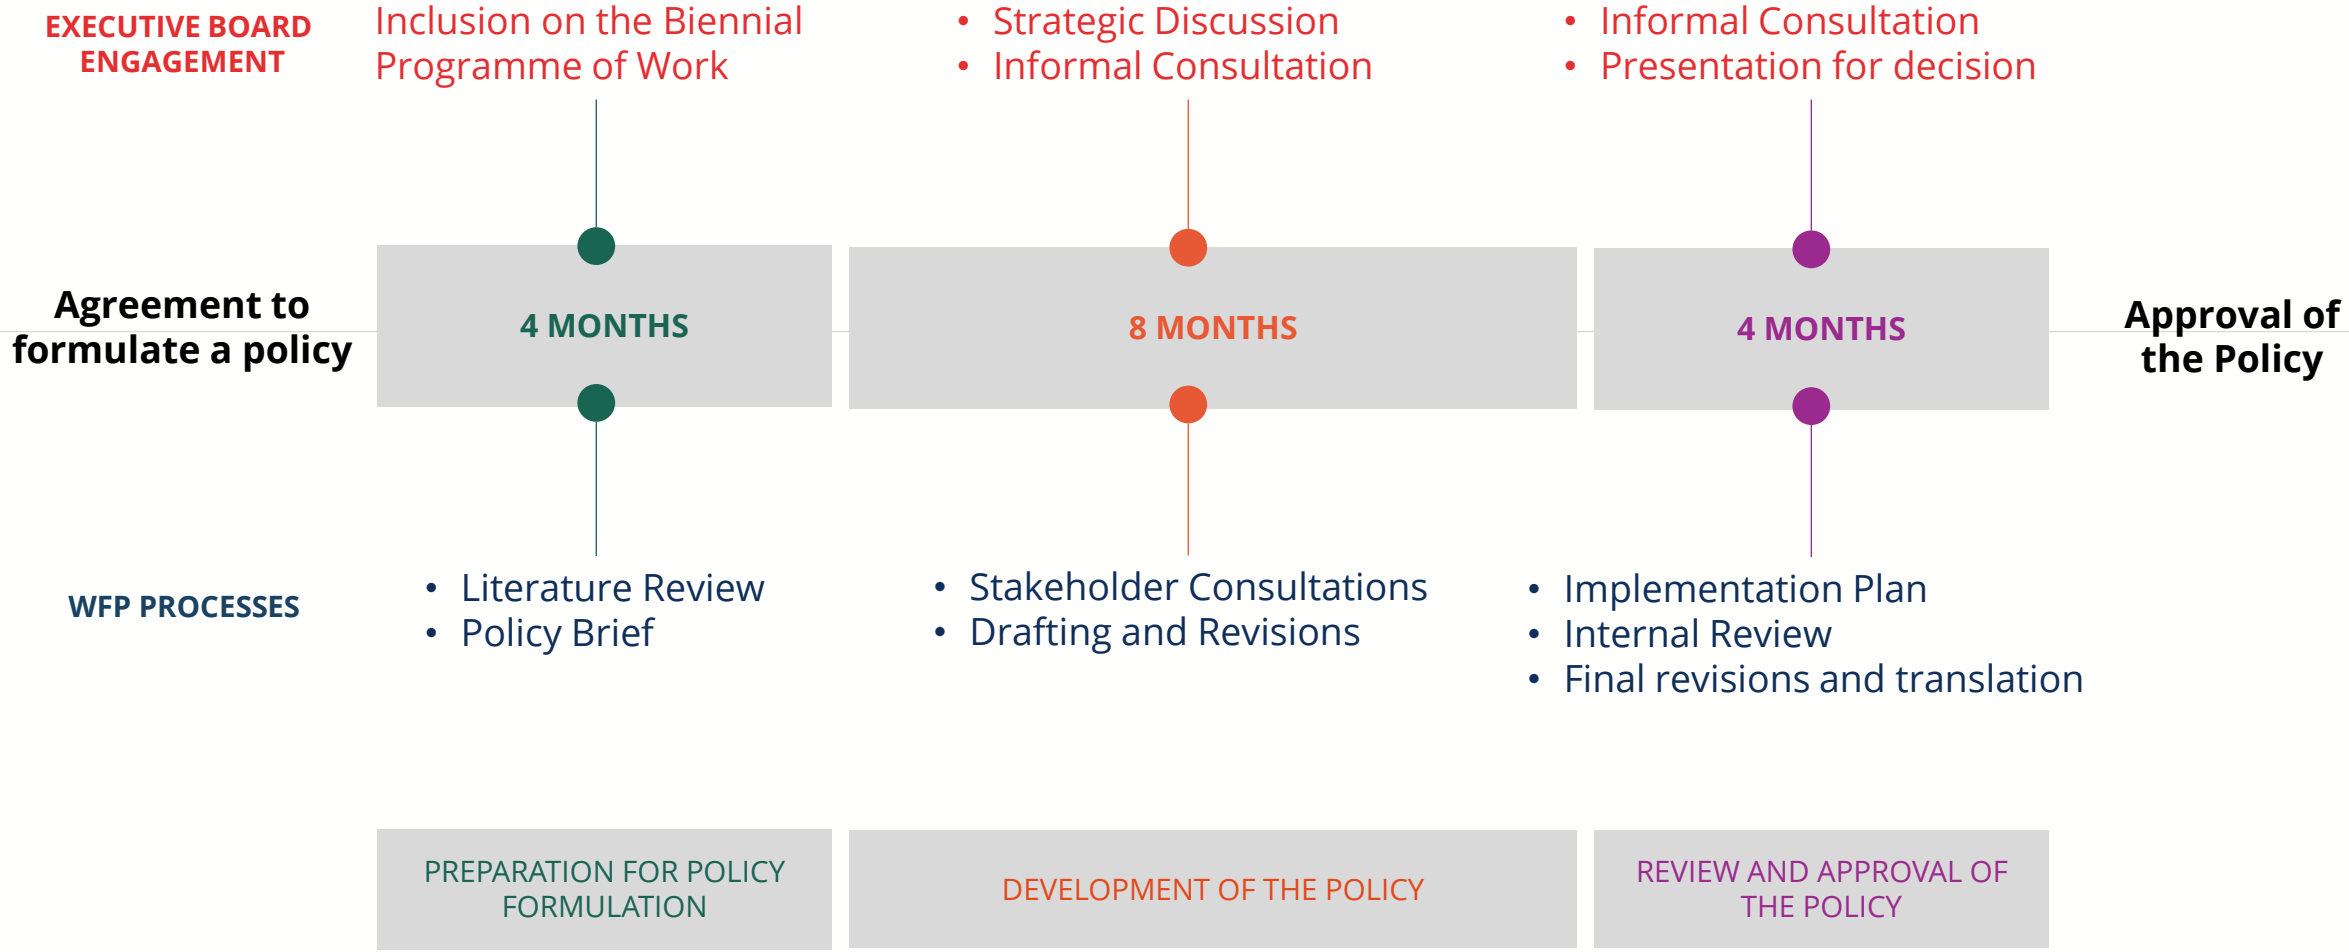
EXECUTIVE BOARD ENGAGEMENT

Inclusion on the Biennial Programme of Work

- Strategic Discussion
- Informal Consultation

- Informal Consultation
- Presentation for decision

Agreement to formulate a policy

4 MONTHS

8 MONTHS

4 MONTHS

Approval of the Policy

WFP PROCESSES

- Literature Review
- Policy Brief

- Stakeholder Consultations
- Drafting and Revisions

- Implementation Plan
- Internal Review
- Final revisions and translation

PREPARATION FOR POLICY FORMULATION

DEVELOPMENT OF THE POLICY

REVIEW AND APPROVAL OF THE POLICY